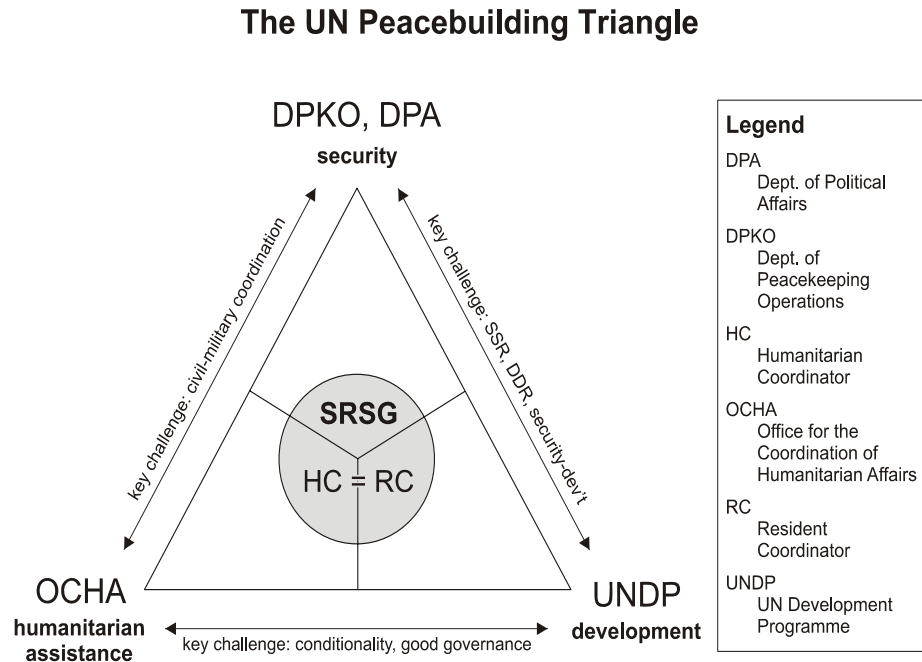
The UN Peacebuilding Triangle

DPKO, DPA
security

key challenge: civil-military coordination

key challenge: SSR, DDR, security-dev't

SRSG

HC = RC

OCHA
humanitarian assistance

key challenge: conditionality, good governance

UNDP
development

Legend
DPA
Dept. of Political Affairs
DPKO
Dept. of Peacekeeping Operations
HC
Humanitarian Coordinator
OCHA
Office for the Coordination of Humanitarian Affairs
RC
Resident Coordinator
UNDP
UN Development Programme